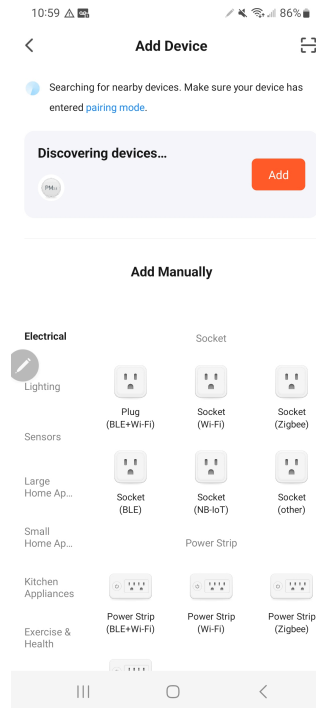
10:59 86%

Add Device

Searching for nearby devices. Make sure your device has entered pairing mode.

Discovering devices...

PM

Add

Add Manually

Electrical

Lighting

Sensors

Large Home Ap...

Small Home Ap...

Kitchen Appliances

Exercise & Health

Socket

Plug (BLE+Wi-Fi)

Socket (Wi-Fi)

Socket (Zigbee)

Socket (BLE)

Socket (NB-IoT)

Socket (other)

Power Strip

Power Strip (BLE+Wi-Fi)

Power Strip (Wi-Fi)

Power Strip (Zigbee)